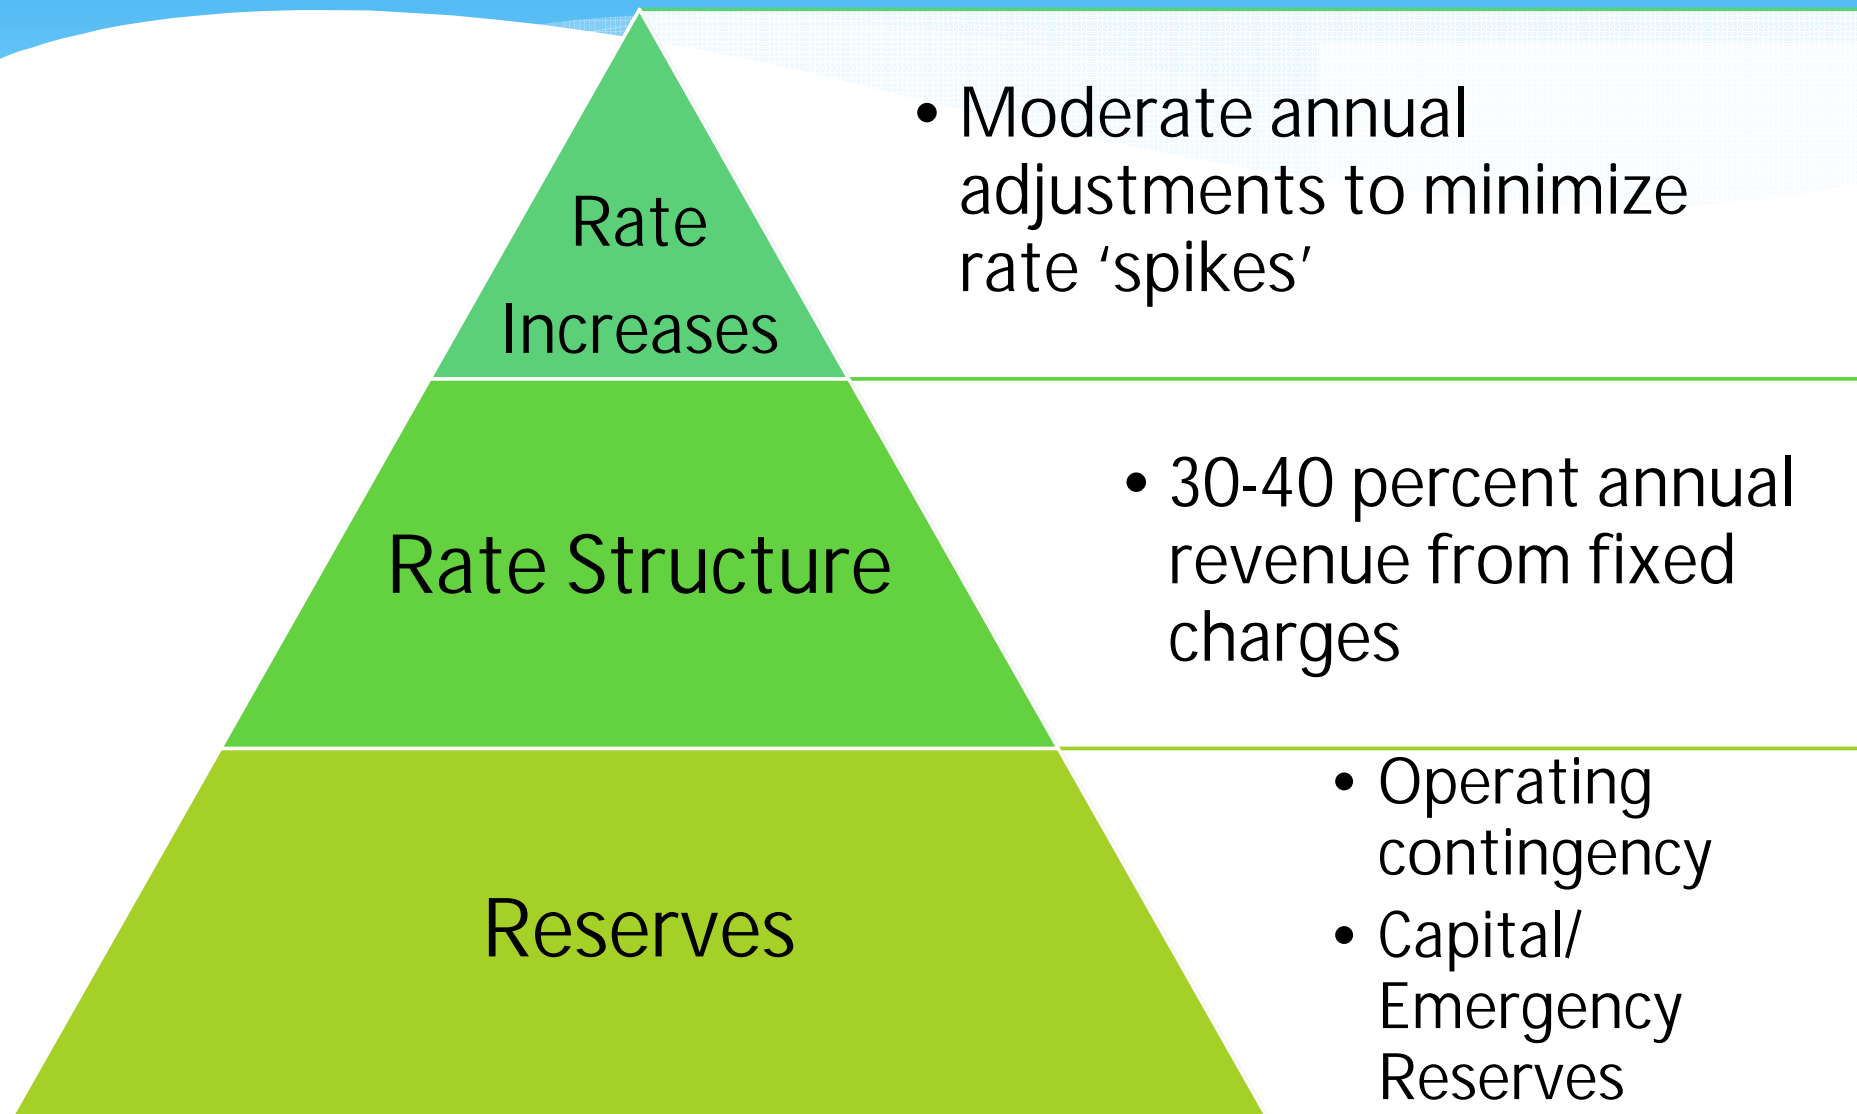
Rate Increases

• Moderate annual adjustments to minimize rate ‘spikes’

Rate Structure

• 30-40 percent annual revenue from fixed charges

Reserves

• Operating contingency
• Capital/ Emergency Reserves